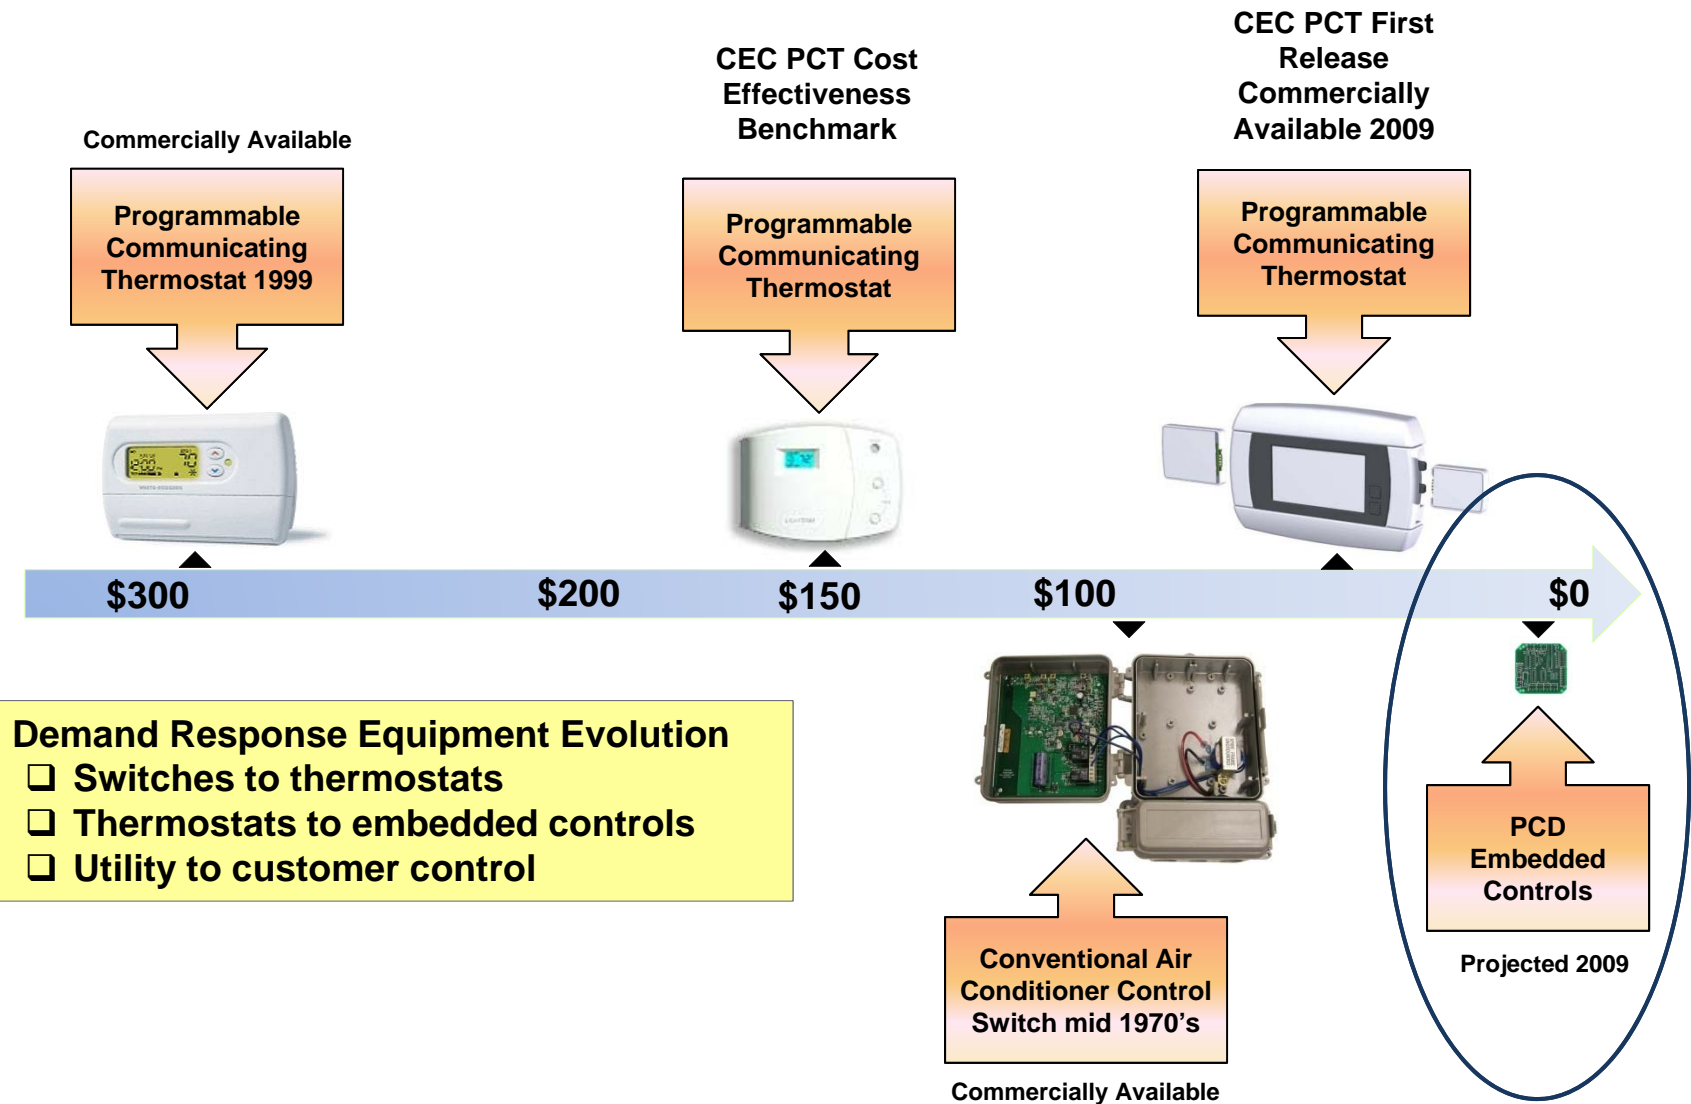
Commercially Available

Programmable Communicating Thermostat 1999

CEC PCT Cost Effectiveness Benchmark

Programmable Communicating Thermostat

CEC PCT First Release Commercially Available 2009

Programmable Communicating Thermostat

$300

$200

$150

$100

$0

Demand Response Equipment Evolution
❑ Switches to thermostats
❑ Thermostats to embedded controls
❑ Utility to customer control

PCD Embedded Controls

Projected 2009

Conventional Air Conditioner Control Switch mid 1970's

Commercially Available